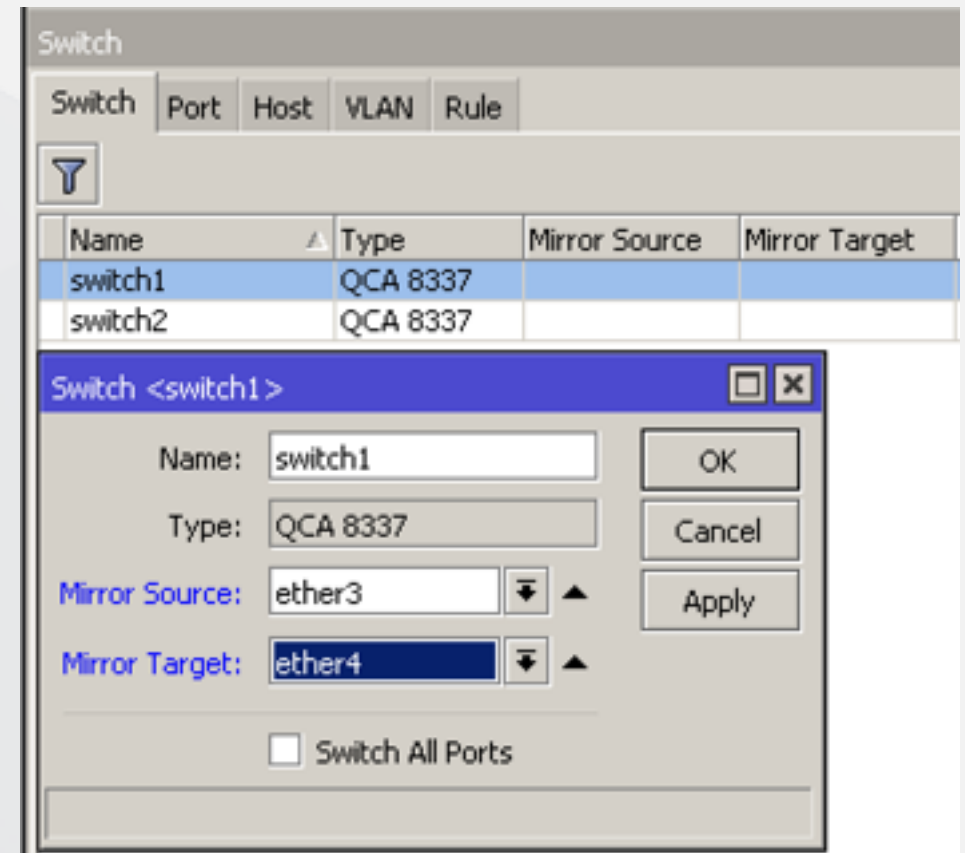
Switch

Switch | Port | Host | VLAN | Rule

| Name | Type | Mirror Source | Mirror Target |
|---|---|---|---|
| switch1 | QCA 8337 | | |
| switch2 | QCA 8337 | | |

Switch <switch1>

Name: switch1

Type: QCA 8337

Mirror Source: ether3

Mirror Target: ether4

Switch All Ports

OK

Cancel

Apply